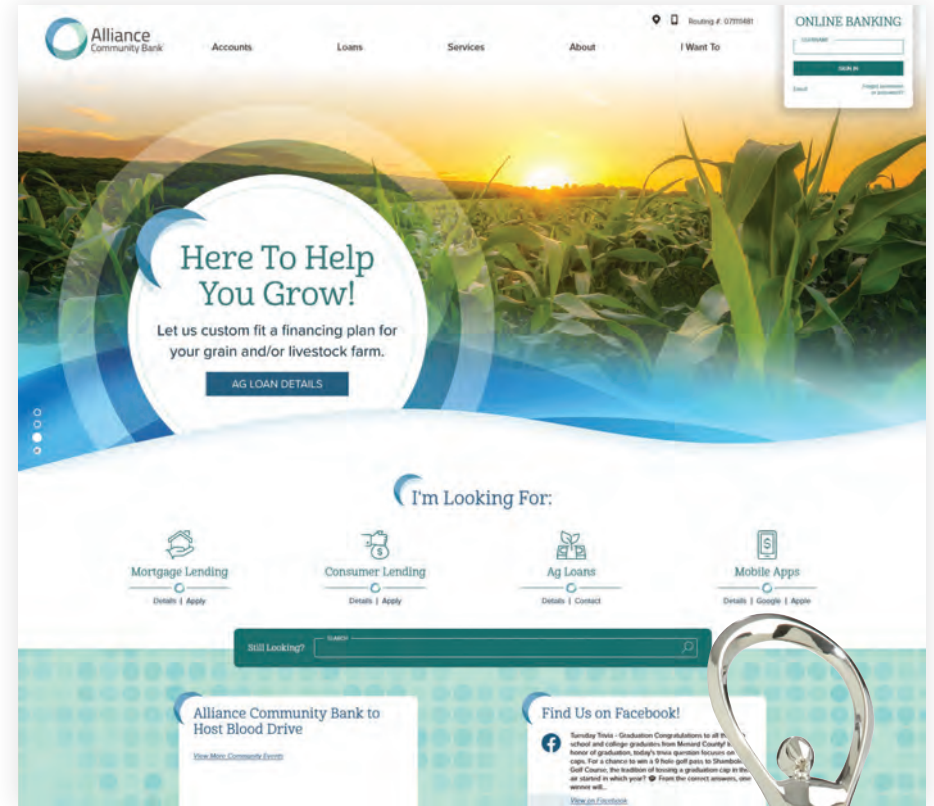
Alliance Community Bank

Accounts Loans Services About I Want To

Routing #: 071111481

ONLINE BANKING

Username

SIGN IN

Enroll

Forgot username or password?

Here To Help You Grow!

Let us custom fit a financing plan for your grain and/or livestock farm.

AG LOAN DETAILS

I'm Looking For:

Mortgage Lending
Details | Apply

Consumer Lending
Details | Apply

Ag Loans
Details | Contact

Mobile Apps
Details | Google | Apple

Still Looking?

SEARCH

Alliance Community Bank to Host Blood Drive

View More Community Events

Find Us on Facebook!

Tuesday Trivia - Graduation Congratulations to all the school and college graduates from Menard County! In honor of graduation, today's trivia question focuses on caps. For a chance to win a 9 hole golf pass to Shambolee Golf Course, the tradition of tossing a graduation cap in the air started in which yr? From the correct answers, one winner will...

View on Facebook